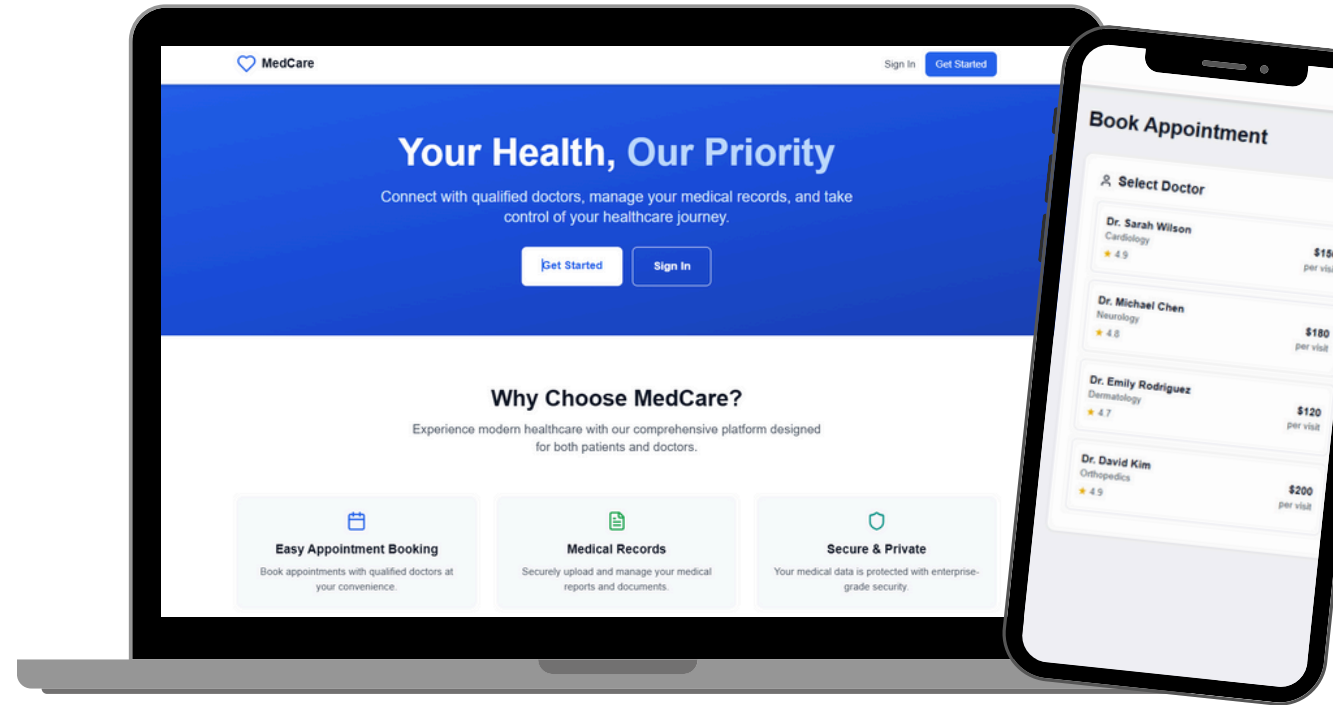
MedCare

Sign In

Get Started

Your Health, Our Priority

Connect with qualified doctors, manage your medical records, and take control of your healthcare journey.

Get Started

Sign In

Why Choose MedCare?

Experience modern healthcare with our comprehensive platform designed for both patients and doctors.

Easy Appointment Booking

Book appointments with qualified doctors at your convenience.

Medical Records

Securely upload and manage your medical reports and documents.

Secure & Private

Your medical data is protected with enterprise-grade security.

Book Appointment

Select Doctor

Dr. Sarah Wilson
Cardiology
4.9
$15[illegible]
per visi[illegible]

Dr. Michael Chen
Neurology
4.8
$180
per visit

Dr. Emily Rodriguez
Dermatology
4.7
$120
per visit

Dr. David Kim
Orthopedics
4.9
$200
per visit